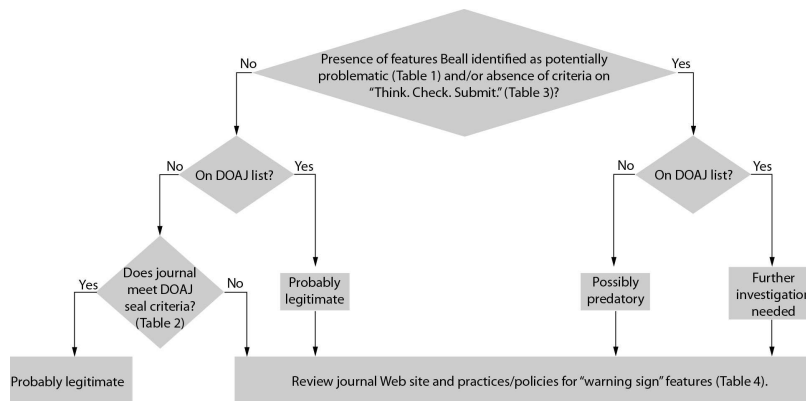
Presence of features Beall identified as potentially problematic (Table 1) and/or absence of criteria on "Think. Check. Submit." (Table 3)?

No

Yes

No

On DOAJ list?

Yes

No

On DOAJ list?

Yes

Does journal meet DOAJ seal criteria? (Table 2)

Yes

No

Probably legitimate

Possibly predatory

Further investigation needed

Probably legitimate

Review journal Web site and practices/policies for "warning sign" features (Table 4).